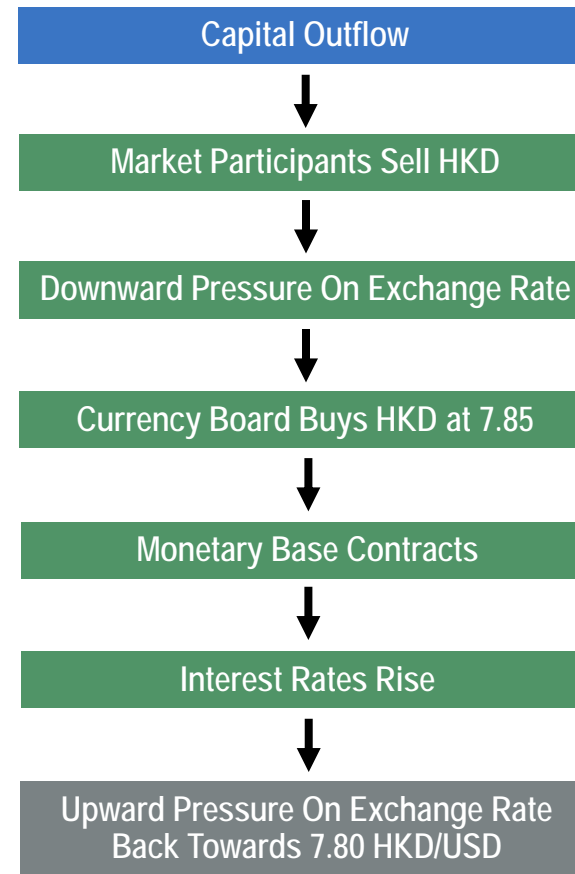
Capital Outflow

Market Participants Sell HKD

Downward Pressure On Exchange Rate

Currency Board Buys HKD at 7.85

Monetary Base Contracts

Interest Rates Rise

Upward Pressure On Exchange Rate Back Towards 7.80 HKD/USD